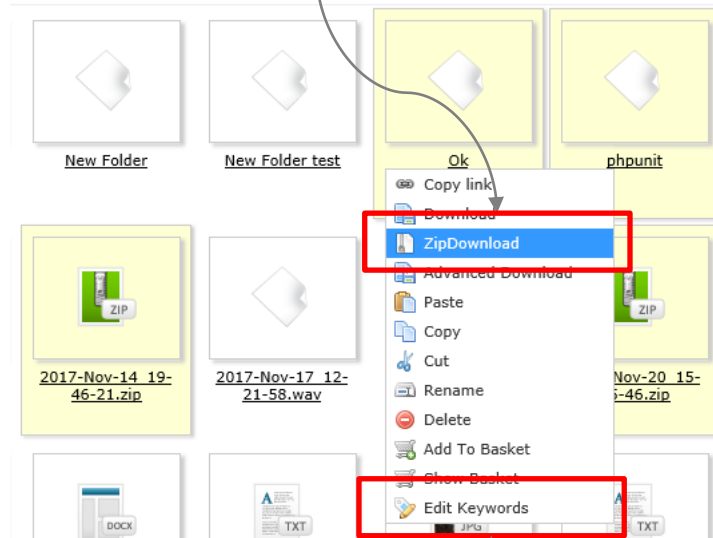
New Folder

New Folder test

Ok

phpunit

Copy link

Download

ZipDownload

Advanced Download

Paste

Copy

Cut

Rename

Delete

Add To Basket

Show Basket

Edit Keywords

ZIP

2017-Nov-14_19-46-21.zip

2017-Nov-17_12-21-58.wav

ZIP

Nov-20_15-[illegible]5-46.zip

DOCX

TXT

JPG

TXT